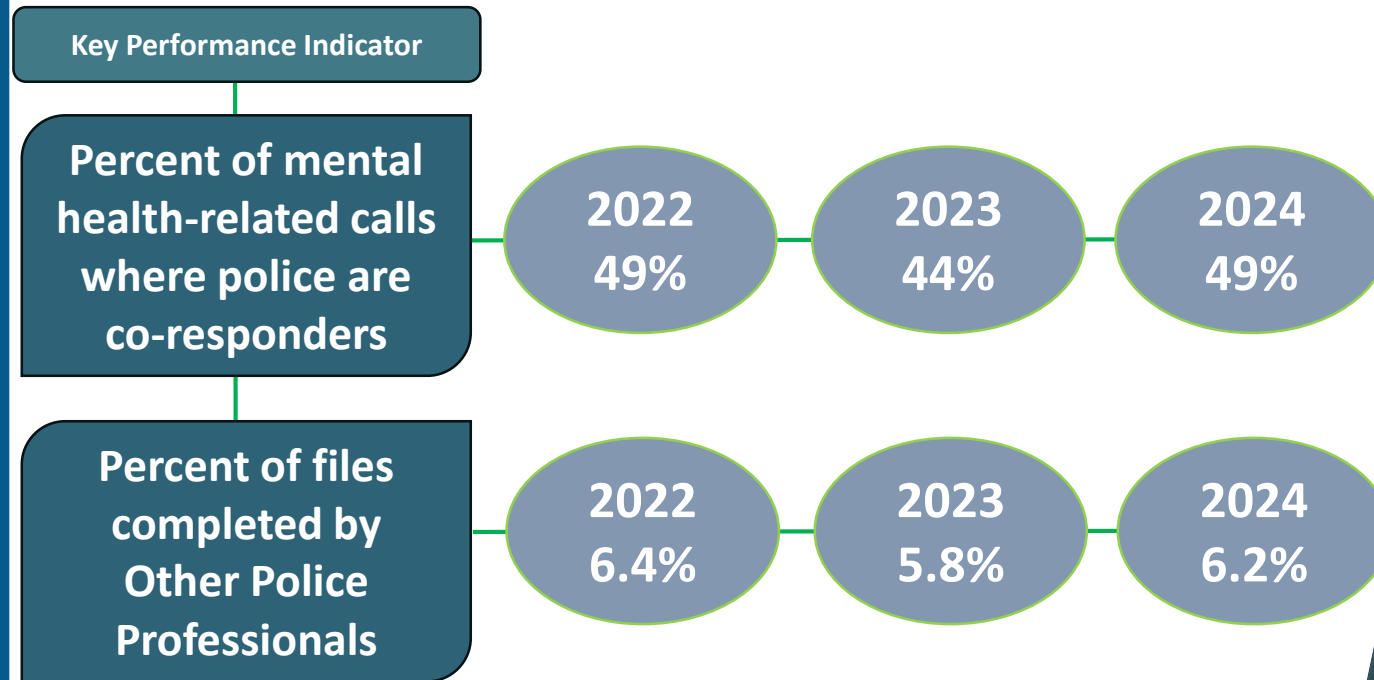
Key Performance Indicator

Percent of mental health-related calls where police are co-responders

2022
49%

2023
44%

2024
49%

Percent of files completed by Other Police Professionals

2022
6.4%

2023
5.8%

2024
6.2%